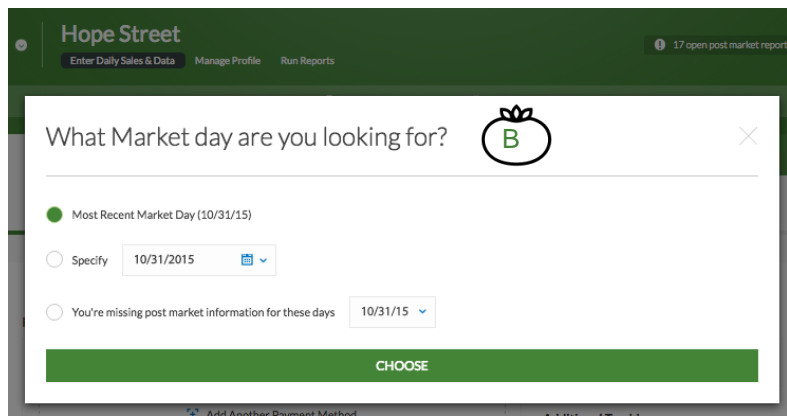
Hope Street

Enter Daily Sales & Data Manage Profile Run Reports

17 open post market report

What Market day are you looking for?

B

Most Recent Market Day (10/31/15)

Specify 10/31/2015

You're missing post market information for these days 10/31/15

CHOOSE

Add Another Payment Method